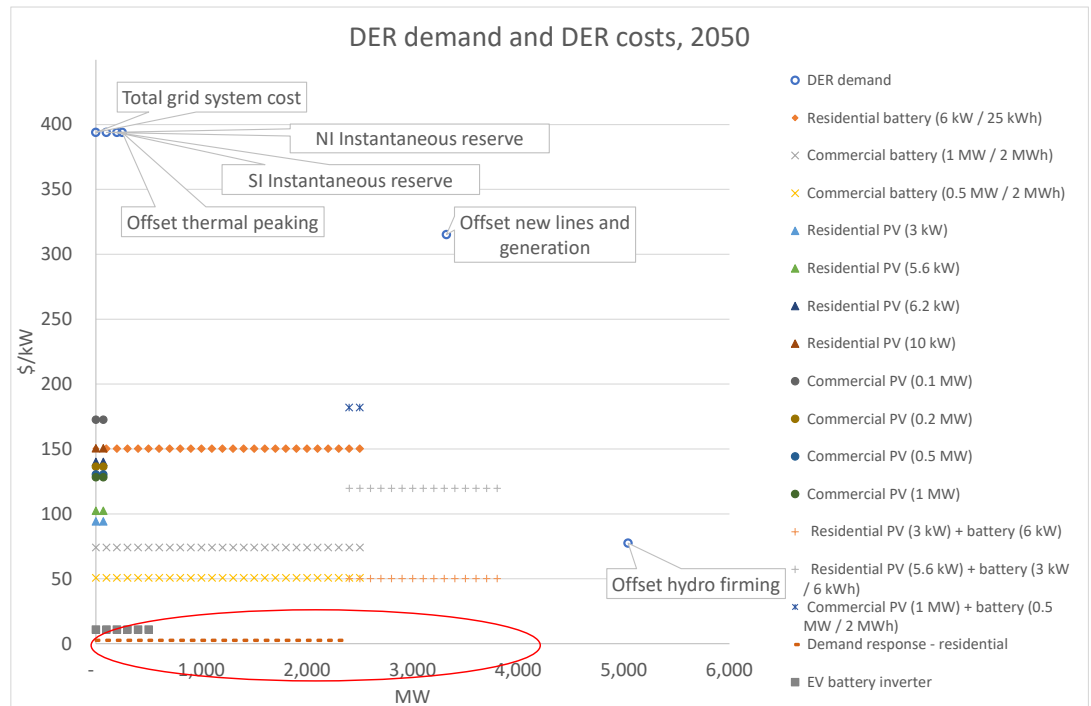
DER demand and DER costs, 2050

Total grid system cost

NI Instantaneous reserve

SI Instantaneous reserve

Offset thermal peaking

Offset new lines and generation

Offset hydro firming

$/kW

400
350
300
250
200
150
100
50
0

-
1,000
2,000
3,000
4,000
5,000
6,000

MW

DER demand
Residential battery (6 kW / 25 kWh)
Commercial battery (1 MW / 2 MWh)
Commercial battery (0.5 MW / 2 MWh)
Residential PV (3 kW)
Residential PV (5.6 kW)
Residential PV (6.2 kW)
Residential PV (10 kW)
Commercial PV (0.1 MW)
Commercial PV (0.2 MW)
Commercial PV (0.5 MW)
Commercial PV (1 MW)
Residential PV (3 kW) + battery (6 kW)
Residential PV (5.6 kW) + battery (3 kW / 6 kWh)
Commercial PV (1 MW) + battery (0.5 MW / 2 MWh)
Demand response - residential
EV battery inverter